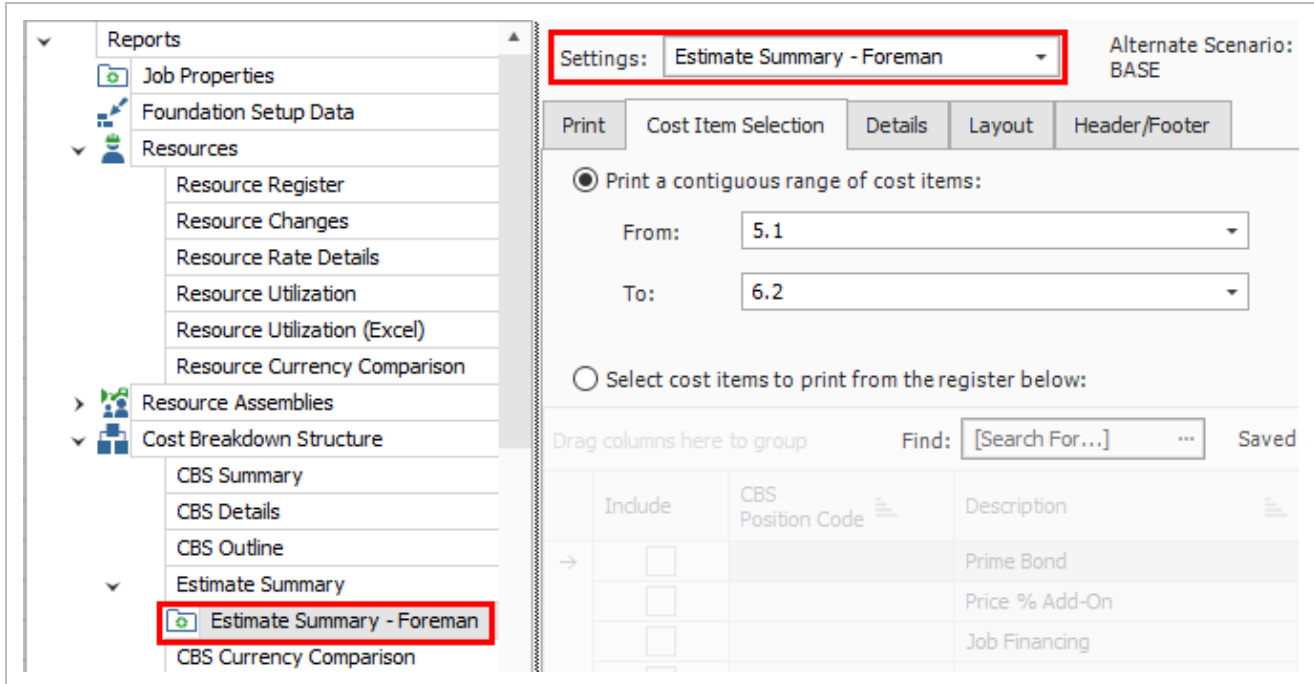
Reports
Job Properties
Foundation Setup Data
Resources
Resource Register
Resource Changes
Resource Rate Details
Resource Utilization
Resource Utilization (Excel)
Resource Currency Comparison
Resource Assemblies
Cost Breakdown Structure
CBS Summary
CBS Details
CBS Outline
Estimate Summary
Estimate Summary - Foreman
CBS Currency Comparison

Settings: Estimate Summary - Foreman

Alternate Scenario: BASE

Print | Cost Item Selection | Details | Layout | Header/Footer

Print a contiguous range of cost items:

From: 5.1

To: 6.2

Select cost items to print from the register below:

Drag columns here to group

Find: [Search For...]

Saved

| Include | CBS Position Code | Description |
|---|---|---|
| | | Prime Bond |
| | | Price % Add-On |
| | | Job Financing |